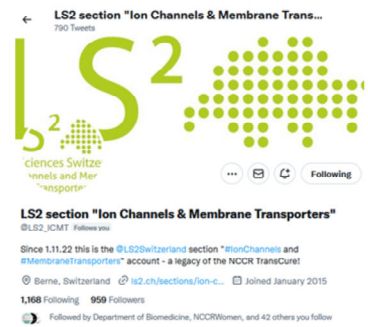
LS2 section "Ion Channels & Membrane Trans...
790 Tweets

LS2

Sciences Switze
nnels and Me
ransporter

Following

LS2 section "Ion Channels & Membrane Transporters"
@LS2_ICMT Follows you

Since 1.11.22 this is the @LS2Switzerland section "#IonChannels and #MembraneTransporters" account - a legacy of the NCCR TransCure!

Berne, Switzerland ls2.ch/sections/ion-c... Joined January 2015

1,168 Following 959 Followers

Followed by Department of Biomedicine, NCCRWomen, and 42 others you follow